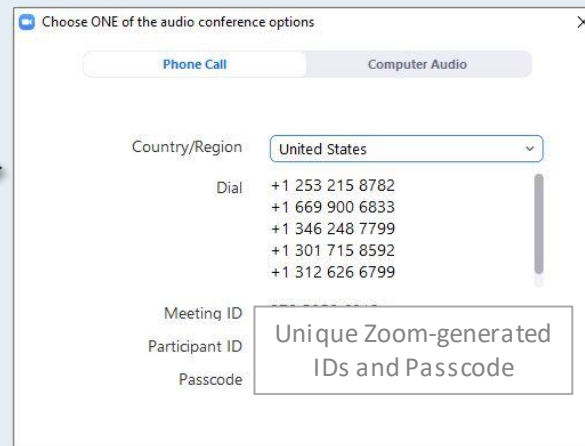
Choose ONE of the audio conference options

×

Phone Call

Computer Audio

Country/Region

United States

Dial

+1 253 215 8782
+1 669 900 6833
+1 346 248 7799
+1 301 715 8592
+1 312 626 6799

Meeting ID

Participant ID

Passcode

Unique Zoom-generated IDs and Passcode